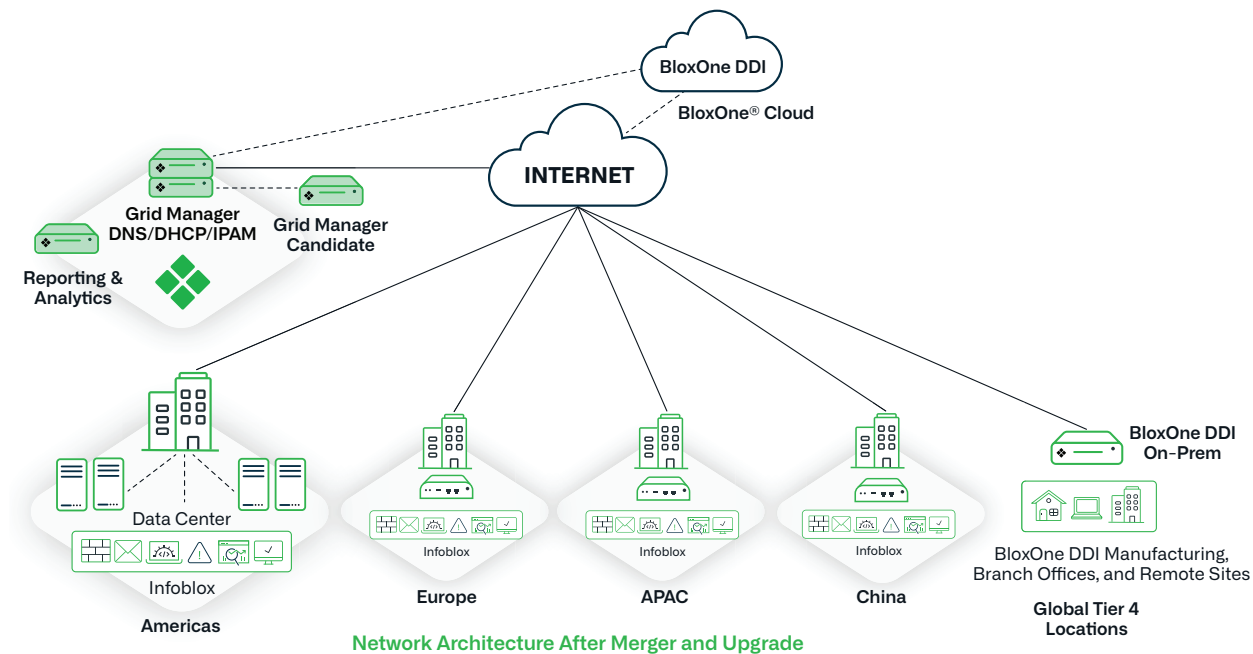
BloxOne DDI

BloxOne® Cloud

INTERNET

Grid Manager DNS/DHCP/IPAM

Grid Manager Candidate

Reporting & Analytics

Data Center

Infoblox

Americas

Infoblox

Europe

Infoblox

APAC

Infoblox

China

BloxOne DDI On-Prem

BloxOne DDI Manufacturing, Branch Offices, and Remote Sites

Global Tier 4 Locations

Network Architecture After Merger and Upgrade